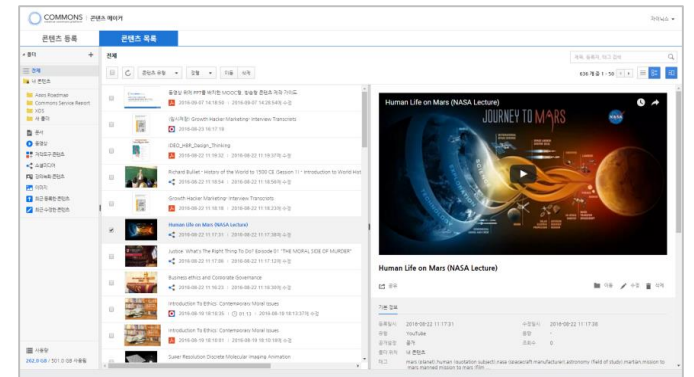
COMMONS 콘텐츠 매니저

콘텐츠 등록

콘텐츠 목록

+ 폴더

전체

내 콘텐츠

Asos Roadmap

Commons Service Report

KOS

내 폴더

전체

콘텐츠 유형

정렬

지움

삭제

636 개 중 1 - 50

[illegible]

2016-09-07 14:58:59

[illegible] Growth Hacker Marketing: Interview Transcripts

2016-09-22 16:17:18

IDEO_HBR_Design_Thinking

2016-09-22 11:19:32

Richard Bulliet - History of the World to 1500 CE (Session 1) - Introduction to World Hist

2016-09-22 11:19:34

Growth Hacker Marketing: Interview Transcripts

2016-09-22 11:18:18

Human Life on Mars (NASA Lecture)

2016-09-22 11:17:31

Justice: What's The Right Thing To Do? Episode 01 "THE MORAL SIDE OF MURDER"

2016-09-22 11:17:08

Business ethics and Corporate Governance

2016-09-22 11:16:23

Introduction To Ethics: Contemporary Moral Issues

2016-09-10 18:18:35

Introduction To Ethics: Contemporary Moral Issues

2016-09-10 18:18:35

Super Resolution Discrete Molecular Imaging Animation

Human Life on Mars (NASA Lecture)

JOURNEY TO MARS

Human Life on Mars (NASA Lecture)

공유

이동

수정

삭제

기본 정보

2016-09-22 11:17:31

2016-09-22 11:17:38

YouTube

내 콘텐츠

mars planet human revolution subject nasa spacecraft manufacturer astronomy (field of study) martian mission to mars manned mission to mars film